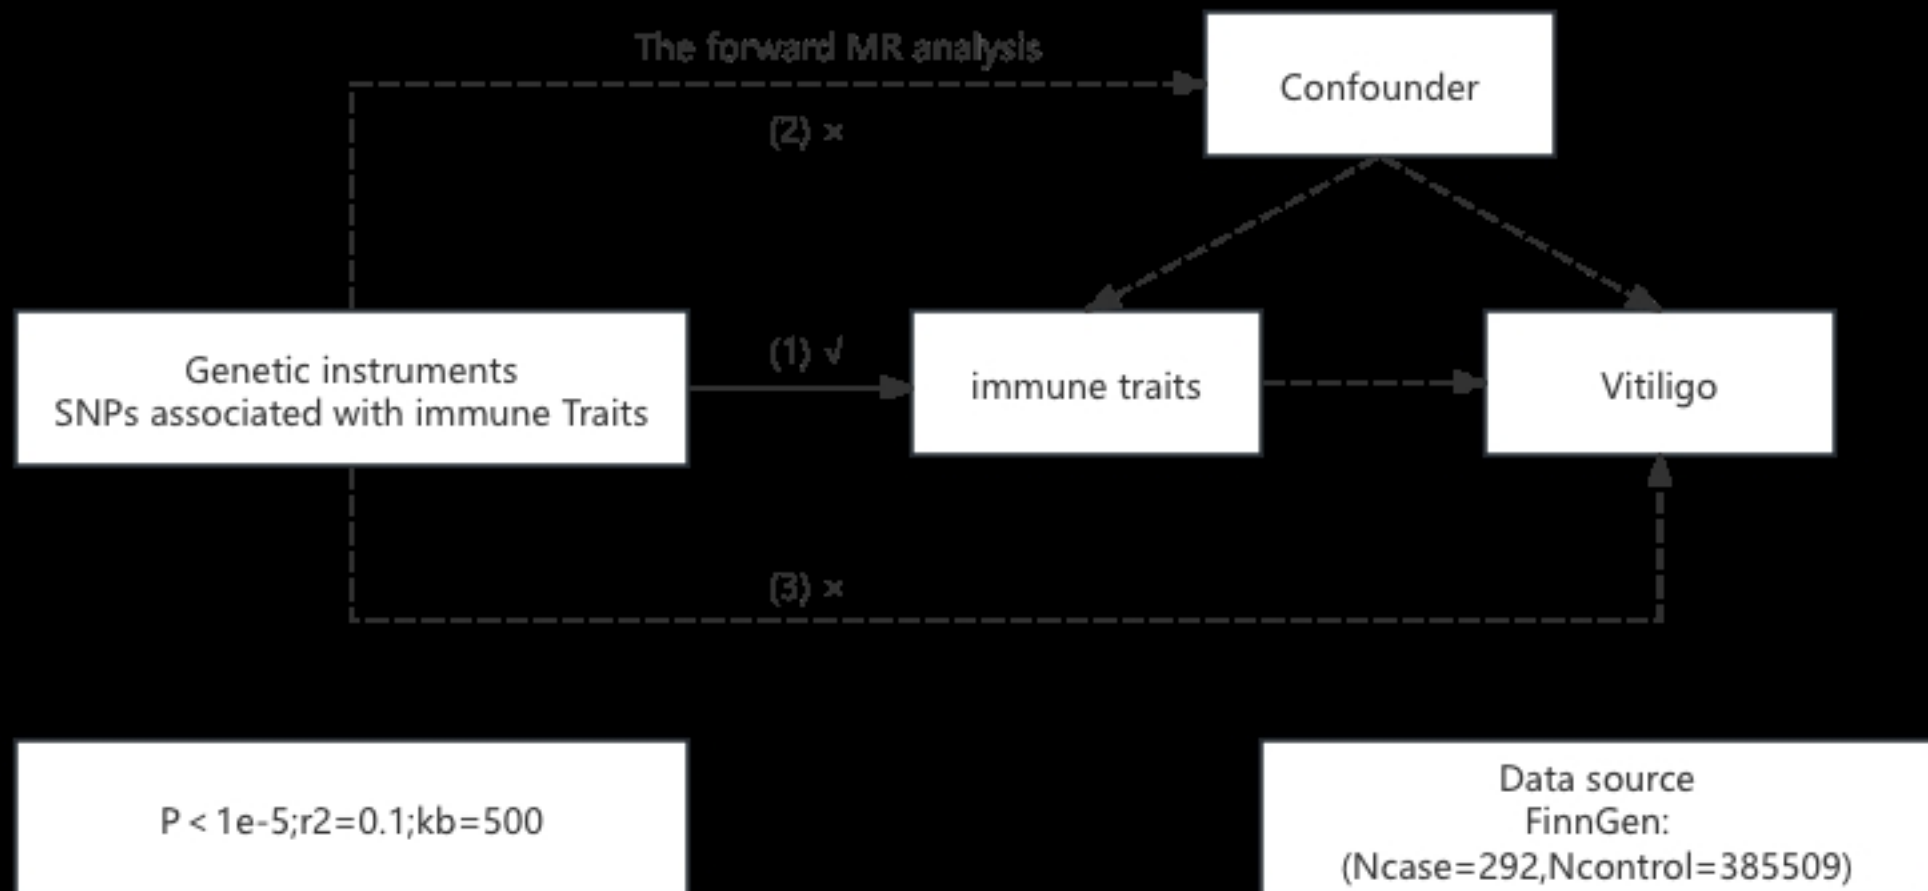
The forward MR analysis

Confounder

(2) ×

Genetic instruments
SNPs associated with immune Traits

(1) √

immune traits

Vitiligo

(3) ×

P < 1e-5;r2=0.1;kb=500

Data source
FinnGen:
(Ncase=292,Ncontrol=385509)